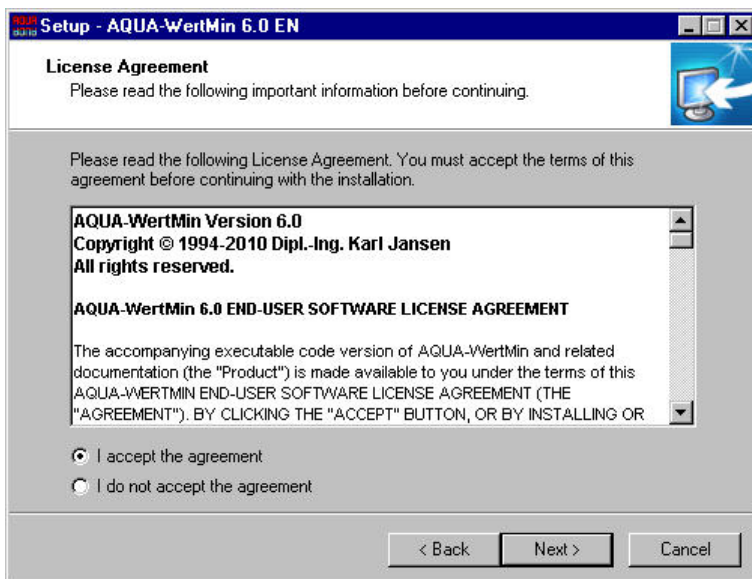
Setup - AQUA-WertMin 6.0 EN

License Agreement
Please read the following important information before continuing.

Please read the following License Agreement. You must accept the terms of this agreement before continuing with the installation.

AQUA-WertMin Version 6.0
Copyright © 1994-2010 Dipl.-Ing. Karl Jansen
All rights reserved.

AQUA-WertMin 6.0 END-USER SOFTWARE LICENSE AGREEMENT

The accompanying executable code version of AQUA-WertMin and related documentation (the "Product") is made available to you under the terms of this AQUA-WERTMIN END-USER SOFTWARE LICENSE AGREEMENT (THE "AGREEMENT"). BY CLICKING THE "ACCEPT" BUTTON, OR BY INSTALLING OR

I accept the agreement
I do not accept the agreement

< Back
Next >
Cancel